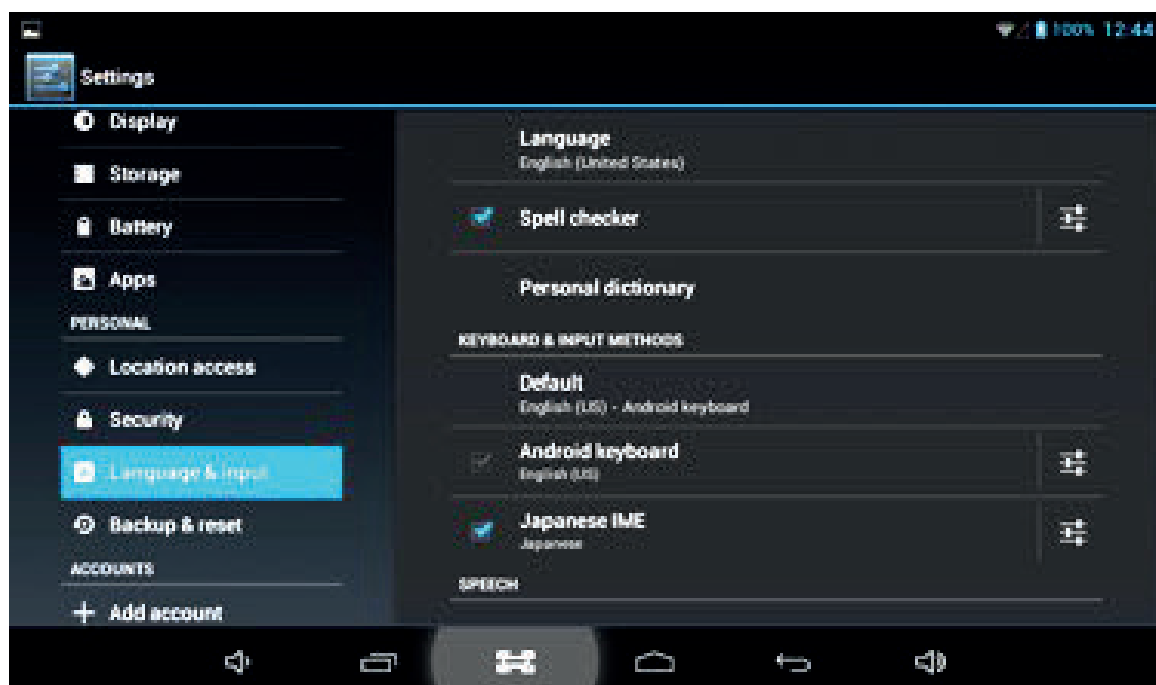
100% 12:44

Settings

Display

Storage

Battery

Apps

PERSONAL

Location access

Security

Language & input

Backup & reset

ACCOUNTS

Add account

Language
English (United States)

Spell checker

Personal dictionary

KEYBOARD & INPUT METHODS

Default
English (US) - Android keyboard

Android keyboard
English (US)

Japanese IME
Japanese

SPEECH